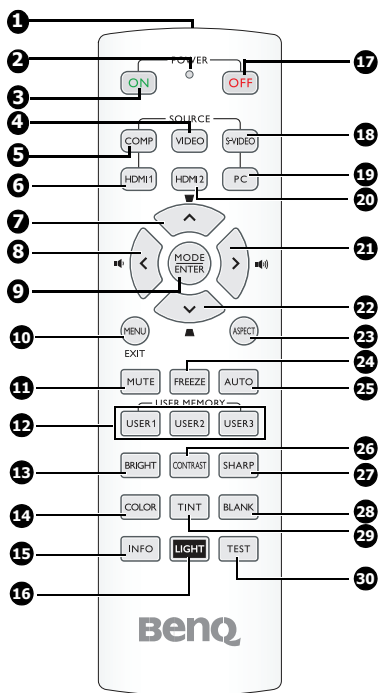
1
2
POWER
ON
OFF
17
3
SOURCE
4
COMP
VIDEO
S-VIDEO
18
5
HDMI1
HDMI2
PC
19
6
20
7
8
MODE
ENTER
21
9
22
10
MENU
EXIT
ASPECT
23
24
11
MUTE
FREEZE
AUTO
25
USER MEMORY
12
USER1
USER2
USER3
26
13
BRIGHT
CONTRAST
SHARP
27
14
COLOR
TINT
BLANK
28
29
15
INFO
LIGHT
TEST
30
16
BenQ